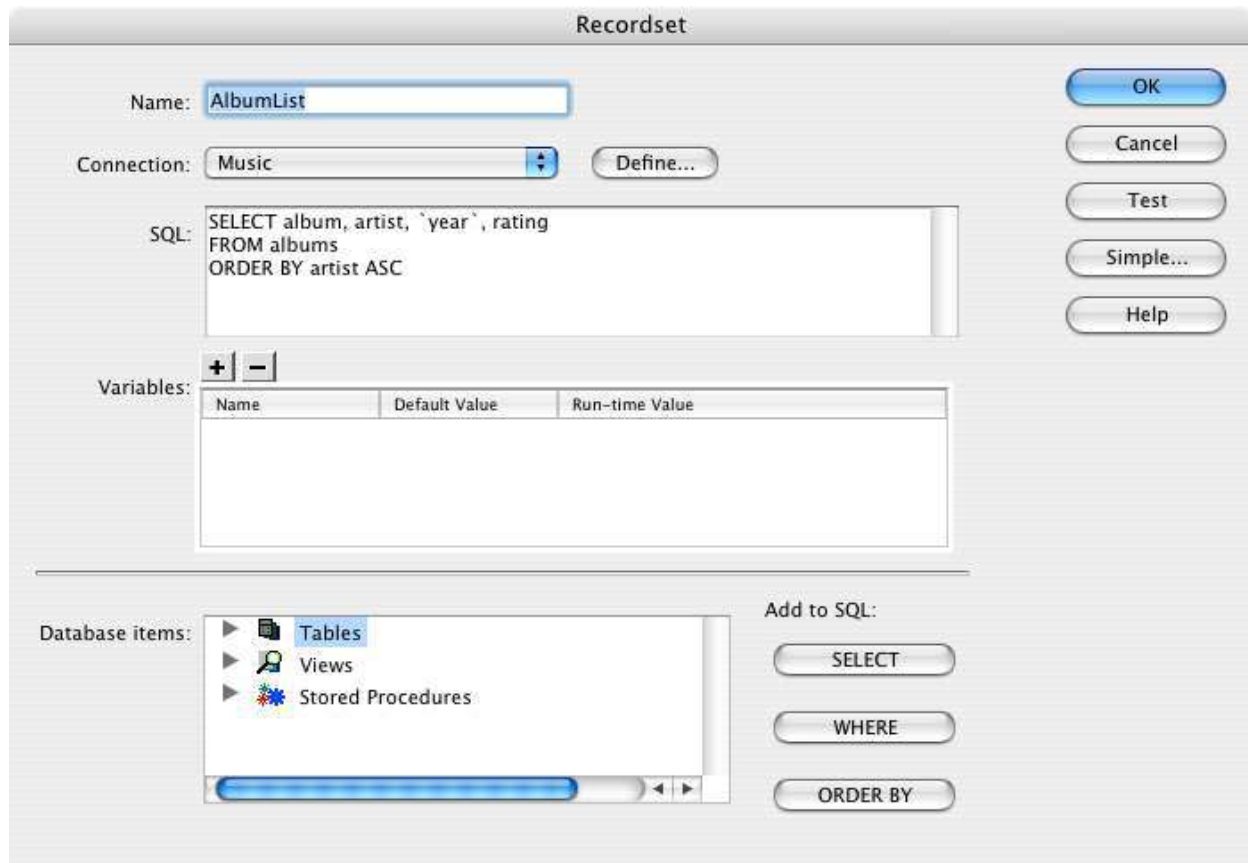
Recordset

Name: AlbumList

Connection: Music

Define...

SQL: SELECT album, artist, `year`, rating
FROM albums
ORDER BY artist ASC

Variables: + −

| Name | Default Value | Run-time Value |
|---|---|---|

OK

Cancel

Test

Simple...

Help

Database items: Tables
Views
Stored Procedures

Add to SQL:

SELECT

WHERE

ORDER BY